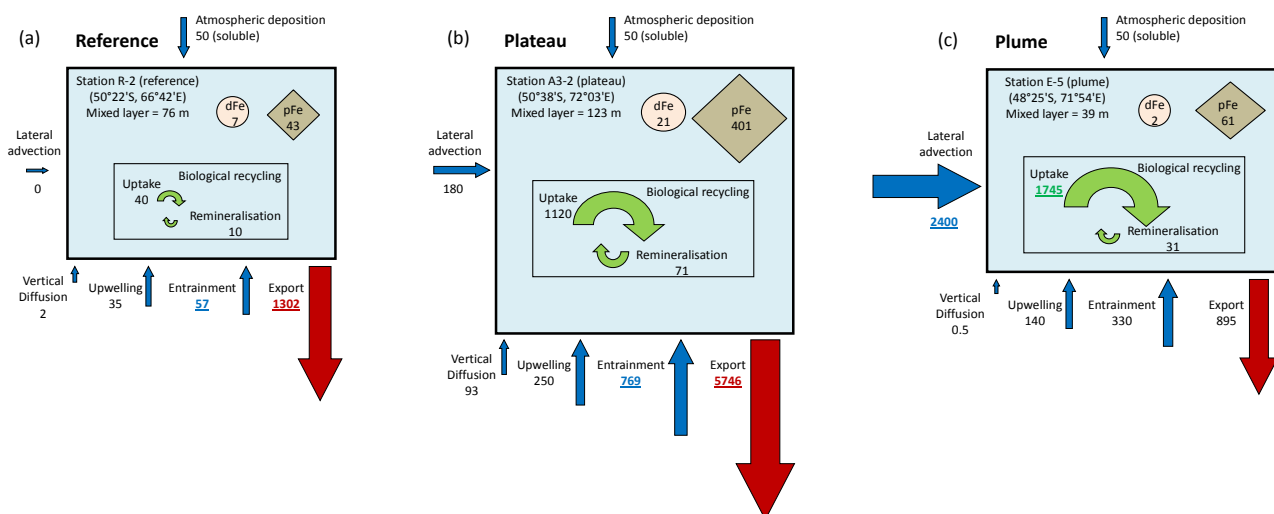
(a) Reference

Atmospheric deposition
50 (soluble)

Station R-2 (reference)
(50°22'S, 66°42'E)
Mixed layer = 76 m

dFe
7

pFe
43

Lateral advection
0

Uptake
40

Biological recycling

Remineralisation
10

Vertical Diffusion
2

Upwelling
35

Entrainment
57

Export
1302

(b) Plateau

Atmospheric deposition
50 (soluble)

Station A3-2 (plateau)
(50°38'S, 72°03'E)
Mixed layer = 123 m

dFe
21

pFe
401

Lateral advection
180

Uptake
1120

Biological recycling

Remineralisation
71

Vertical Diffusion
93

Upwelling
250

Entrainment
769

Export
5746

(c) Plume

Atmospheric deposition
50 (soluble)

Station E-5 (plume)
(48°25'S, 71°54'E)
Mixed layer = 39 m

dFe
2

pFe
61

Lateral advection
2400

Uptake
1745

Biological recycling

Remineralisation
31

Vertical Diffusion
0.5

Upwelling
140

Entrainment
330

Export
895